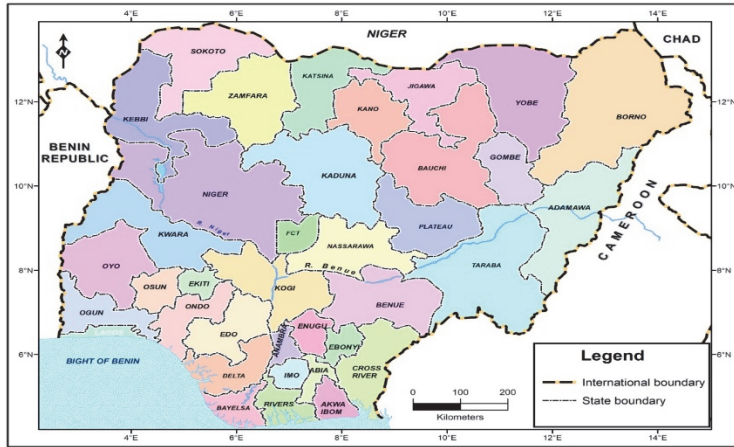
4°E
6°E
8°E
10°E
12°E
14°E

N

NIGER

CHAD

SOKOTO

KATSINA

JIGAWA

YOBE

BORNO

ZAMFARA

KANO

KEBBI

12°N

12°N

BENIN REPUBLIC

BAUCHI

GOMBE

KADUNA

10°N

10°N

NIGER

R. Niger

PLATEAU

ADAMAWA

CAMEROON

KWARA

FCT

NASSARAWA

8°N

8°N

OYO

R. Benue

TARABA

OSUN

EKITI

KOGI

ONDO

BENUE

OGUN

EDO

ANAMBRA

ENUGU

6°N

6°N

BIGHT OF BENIN

EBONYI

DELTA

IMO

ABIA

CROSS RIVER

BAYELSA

RIVERS

AKWA IBOM

Legend

International boundary

State boundary

0

100

200

Kilometers

4°E
6°E
8°E
10°E
12°E
14°E